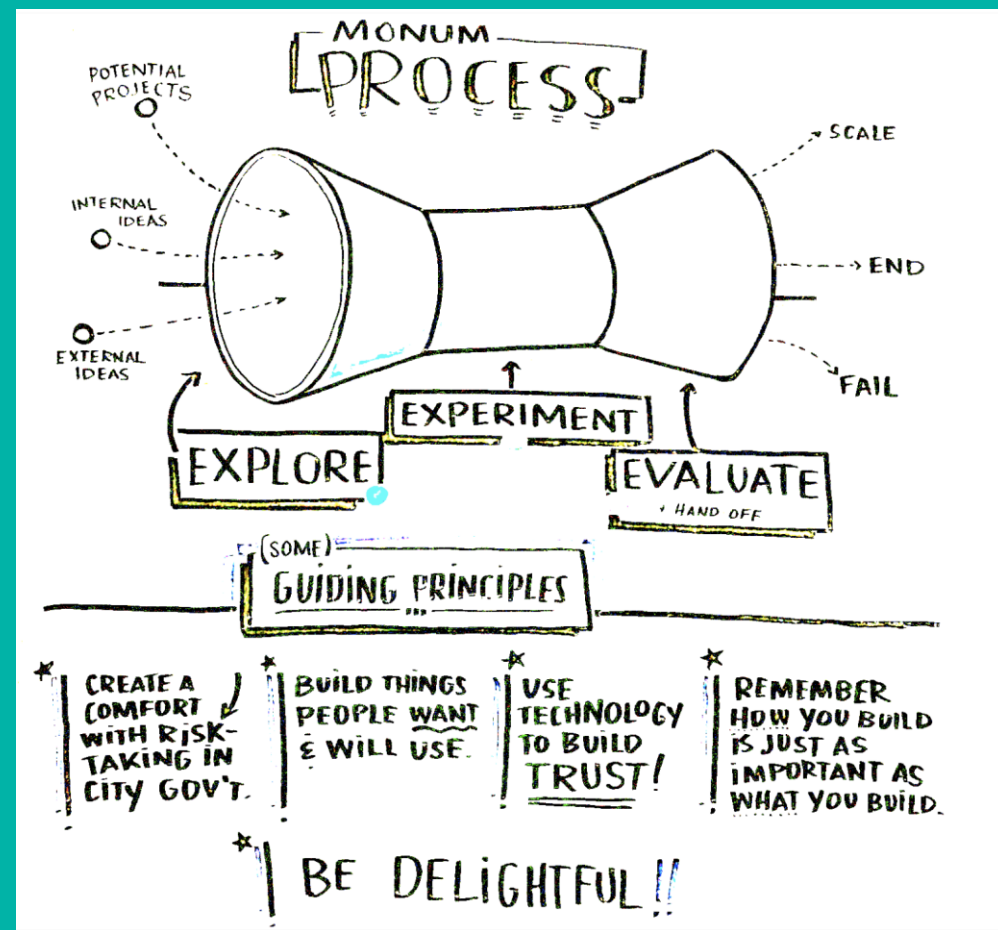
MONUM
PROCESS

POTENTIAL PROJECTS

INTERNAL IDEAS

EXTERNAL IDEAS

SCALE

END

FAIL

EXPLORE

EXPERIMENT

EVALUATE
+ HAND OFF

(SOME)
GUIDING PRINCIPLES

CREATE A COMFORT WITH RISK-TAKING IN CITY GOV'T.

BUILD THINGS PEOPLE WANT & WILL USE.

USE TECHNOLOGY TO BUILD TRUST!

REMEMBER HOW YOU BUILD IS JUST AS IMPORTANT AS WHAT YOU BUILD.

BE DELIGHTFUL!!